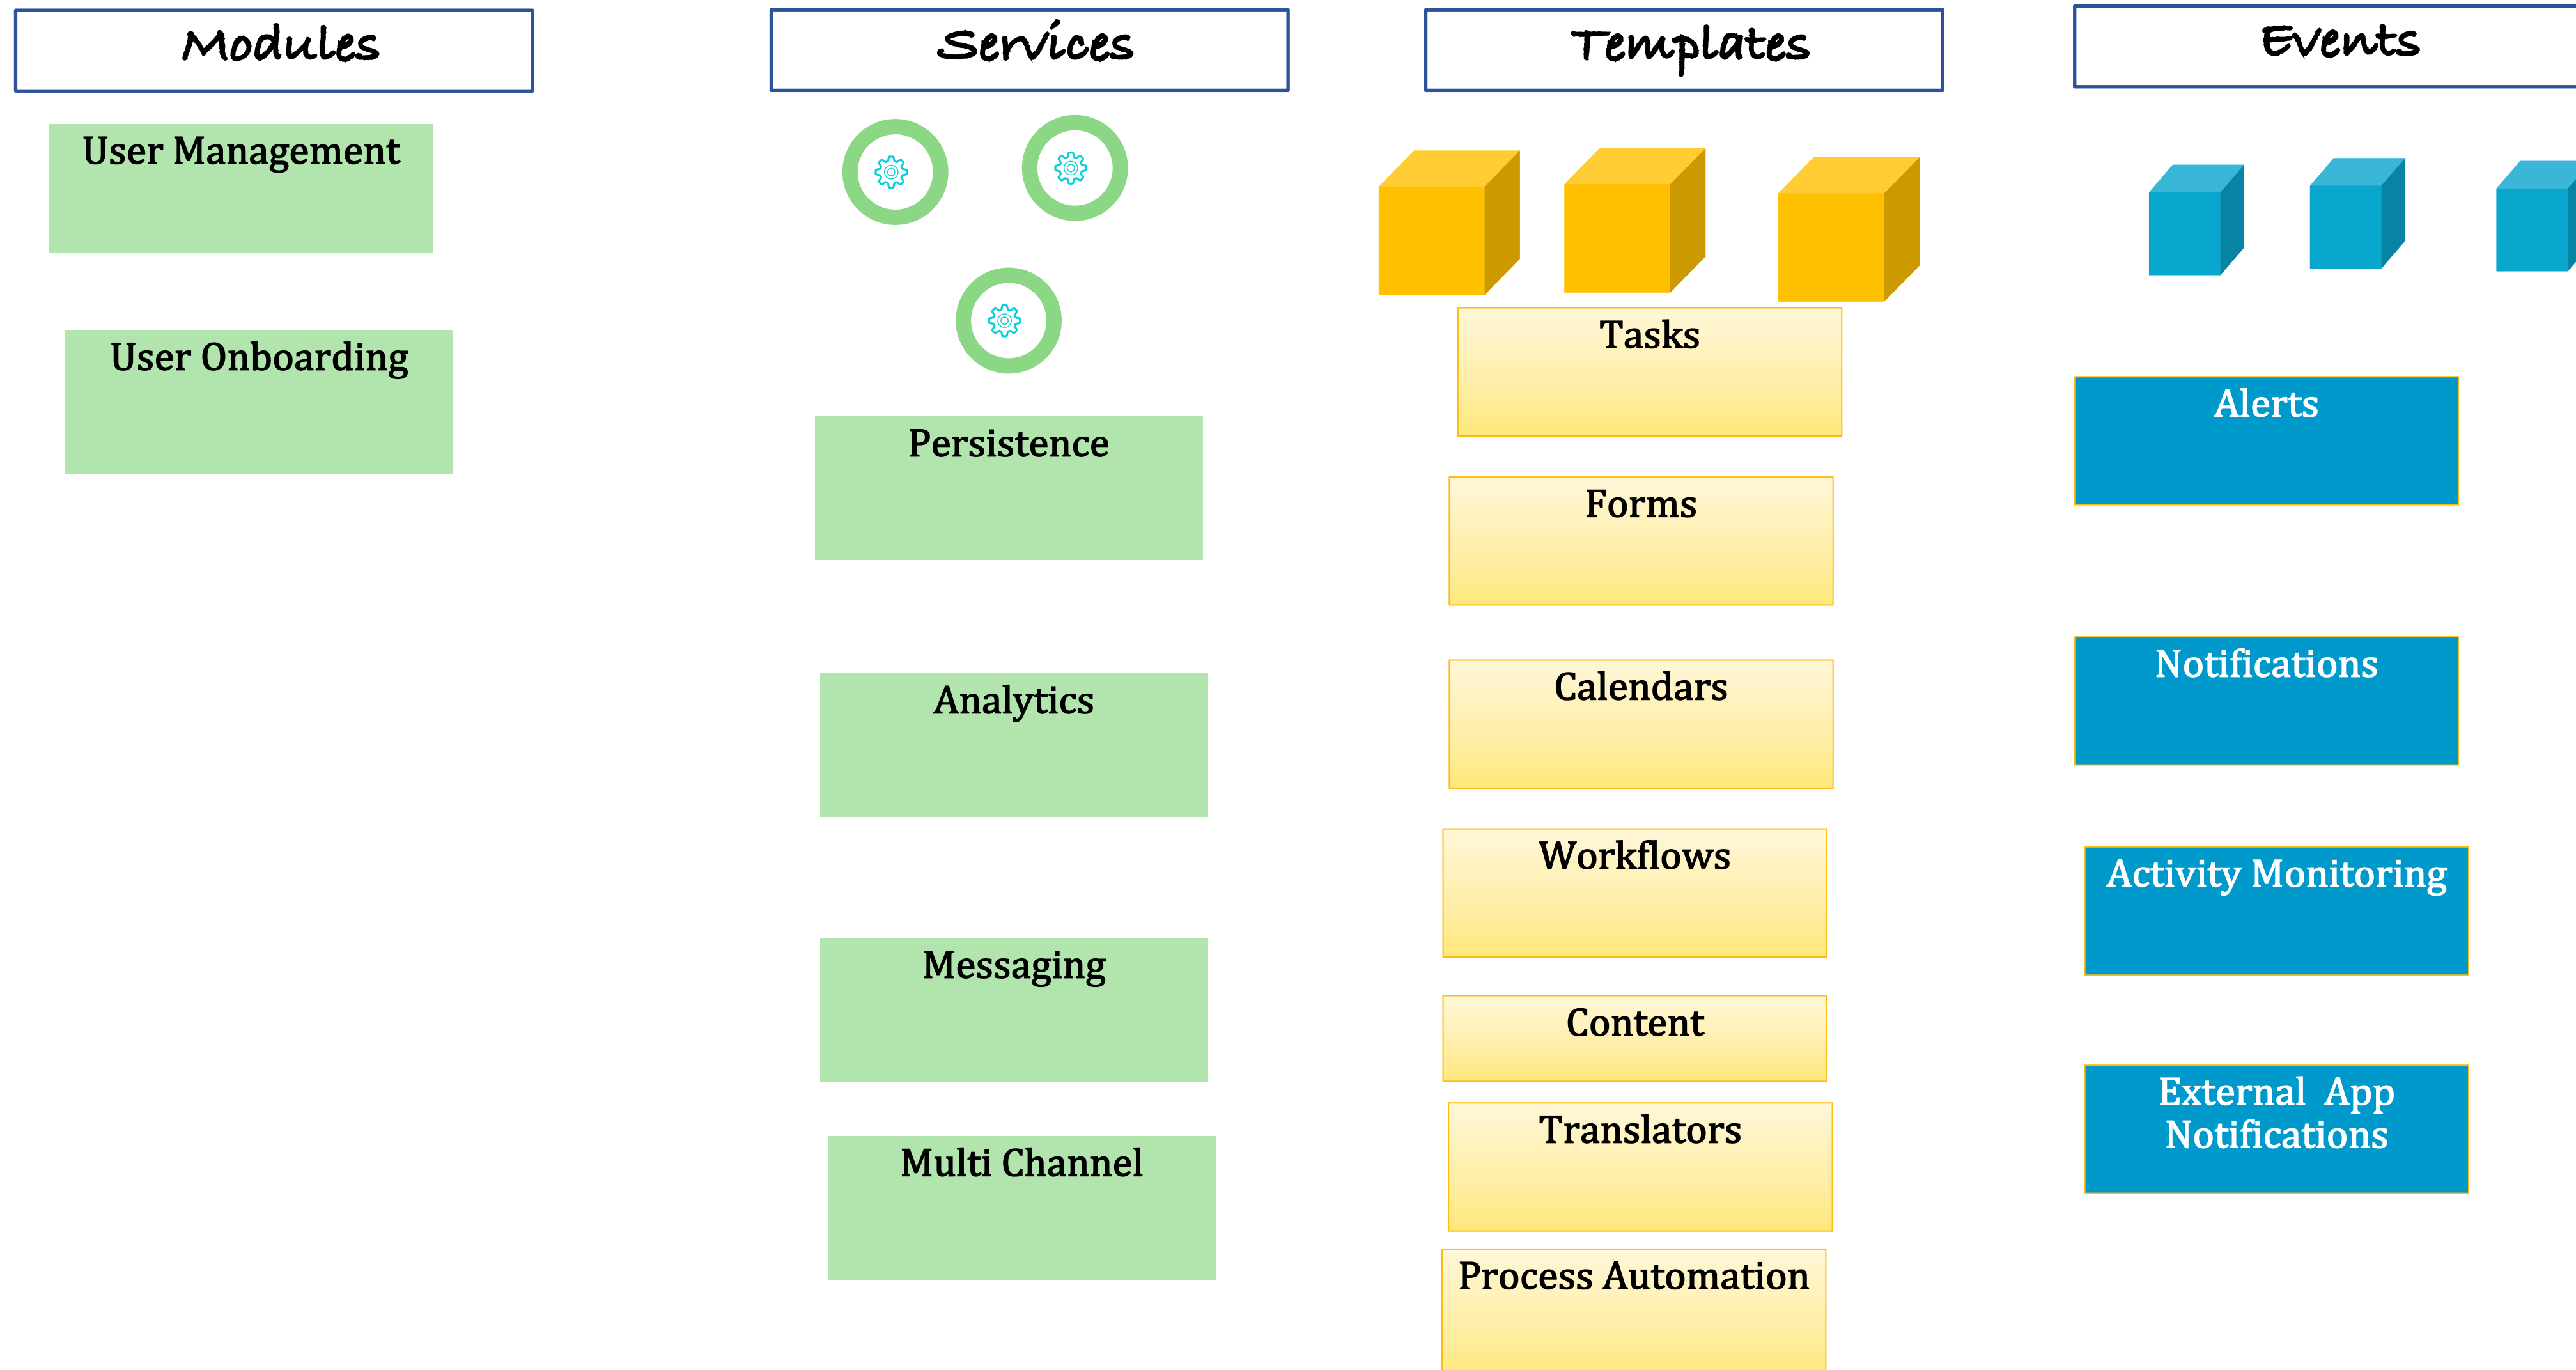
Modules

User Management

User Onboarding

Services

Persistence

Analytics

Messaging

Multi Channel

Templates

Tasks

Forms

Calendars

Workflows

Content

Translators

Process Automation

Events

Alerts

Notifications

Activity Monitoring

External App Notifications